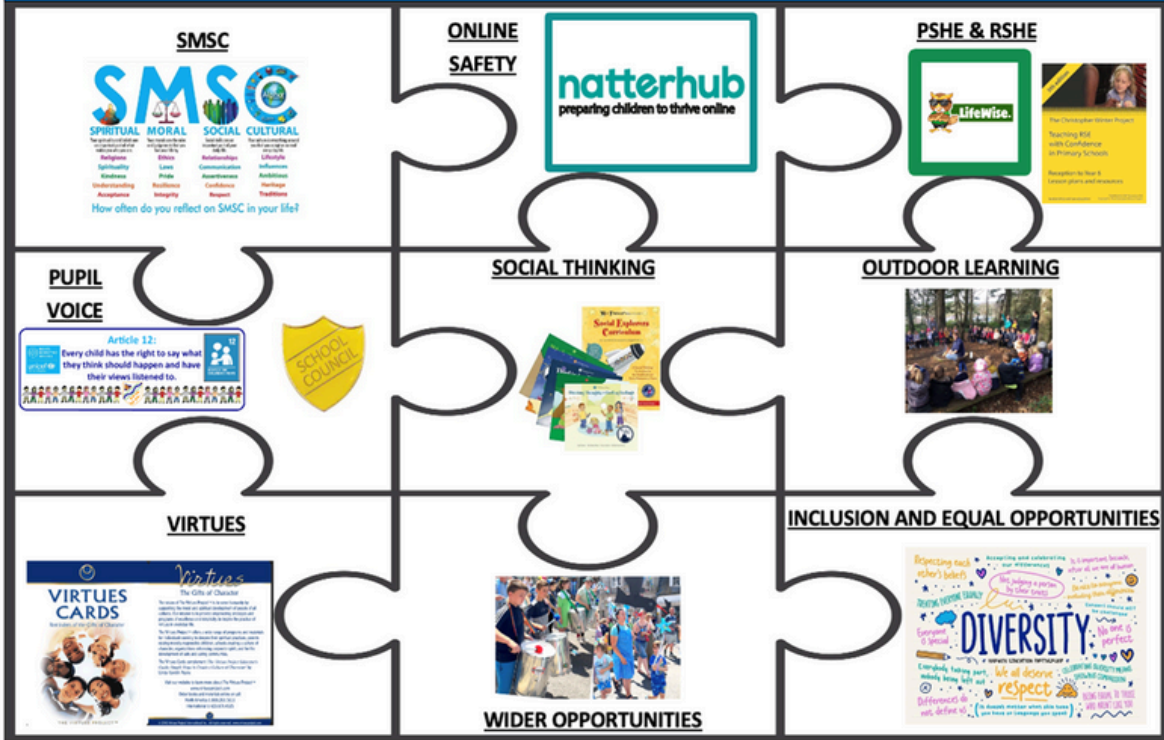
SMSC

SMSC
SPIRITUAL MORAL SOCIAL CULTURAL
Religions Ethics Relationships Lifestyle
Spirituality Laws Communication Influences
Kindness Pride Assertiveness Ambitious
Understanding Resilience Confidence Heritage
Acceptance Integrity Respect Traditions
How often do you reflect on SMSC in your life?

ONLINE SAFETY

natterhub
preparing children to thrive online

PSHE & RSHE

LifeWise.

The Christopher Winter Project
Teaching RSE with Confidence in Primary Schools
Reception to Year 6 Lesson plans and resources

PUPIL VOICE

Article 12:
Every child has the right to say what they think should happen and have their views listened to.

SCHOOL COUNCIL

SOCIAL THINKING

Social Explorers Curriculum

OUTDOOR LEARNING

VIRTUES

VIRTUES CARDS
Virtues
The Gifts of Character
THE VIRTUES PROJECT

WIDER OPPORTUNITIES

INCLUSION AND EQUAL OPPORTUNITIES

Respecting each other's beliefs
Accepting and celebrating our differences
Not judging a person by their looks
Treating everyone equally
DIVERSITY
Everyone is special
No one is perfect
Everybody taking part, nobody being left out
We all deserve respect
Differences do not define us